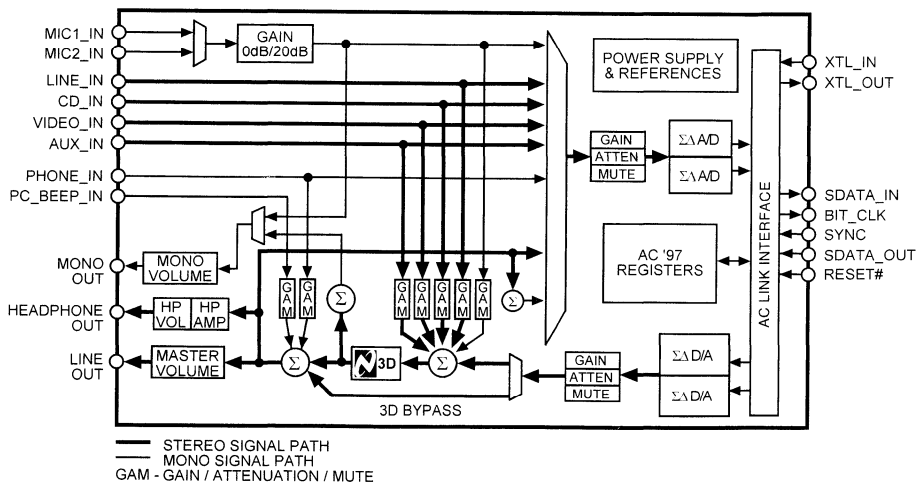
MIC1_IN
MIC2_IN
GAIN
0dB/20dB
LINE_IN
CD_IN
VIDEO_IN
AUX_IN
PHONE_IN
PC_BEEP_IN
POWER SUPPLY & REFERENCES
XTL_IN
XTL_OUT
GAIN
ATTEN
MUTE
$\Sigma\Delta$ A/D
$\Sigma\Delta$ A/D
SDATA_IN
BIT_CLK
SYNC
SDATA_OUT
RESET#
AC '97 REGISTERS
AC LINK INTERFACE
MONO OUT
MONO VOLUME
HEADPHONE OUT
HP VOL
HP AMP
LINE OUT
MASTER VOLUME
GAM
GAM
GAM
GAM
GAM
GAM
GAM
$\Sigma$
$\Sigma$
$\Sigma$
$\Sigma$
3D
GAIN
ATTEN
MUTE
$\Sigma\Delta$ D/A
$\Sigma\Delta$ D/A
3D BYPASS
STEREO SIGNAL PATH
MONO SIGNAL PATH
GAM - GAIN / ATTENUATION / MUTE